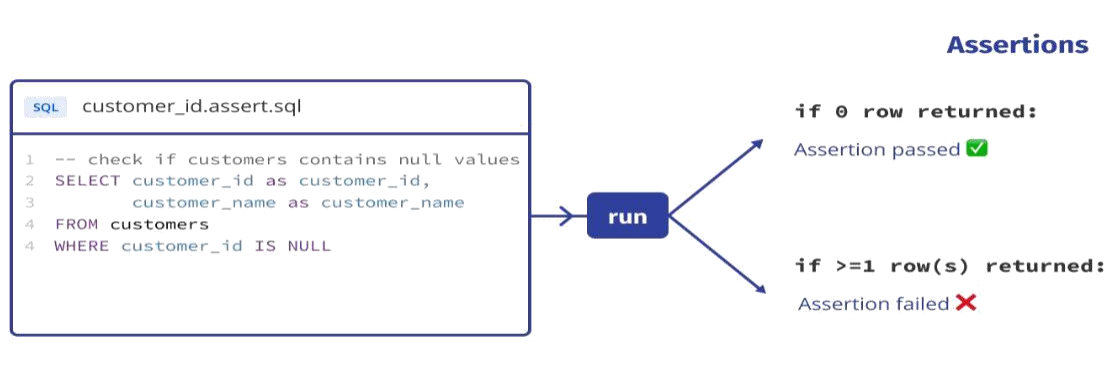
Assertions

SQL customer_id.assert.sql

1 -- check if customers contains null values
2 SELECT customer_id as customer_id,
3 customer_name as customer_name
4 FROM customers
4 WHERE customer_id IS NULL

run

if 0 row returned:

Assertion passed ✅

if >=1 row(s) returned:

Assertion failed ❌